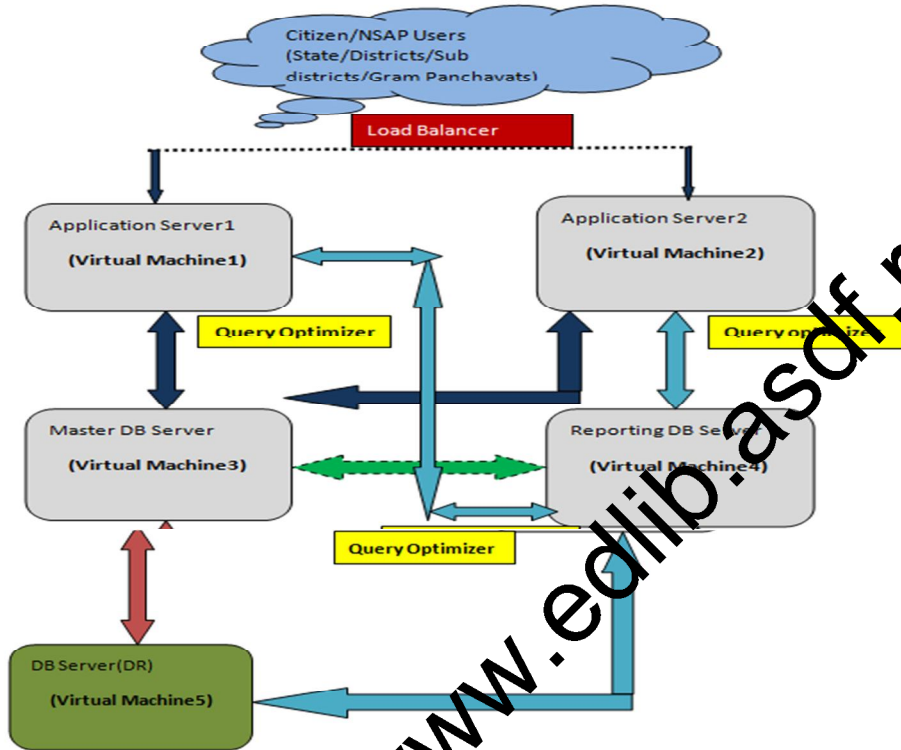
Citizen/NSAP Users (State/Districts/Sub districts/Gram Panchayats)

Load Balancer

Application Server1

(Virtual Machine1)

Application Server2

(Virtual Machine2)

Query Optimizer

Query optimize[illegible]

Master DB Server

(Virtual Machine3)

Reporting DB Server

(Virtual Machine4)

Query Optimizer

DB Server(DR)

(Virtual Machine5)

www.edlib.asdf.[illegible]